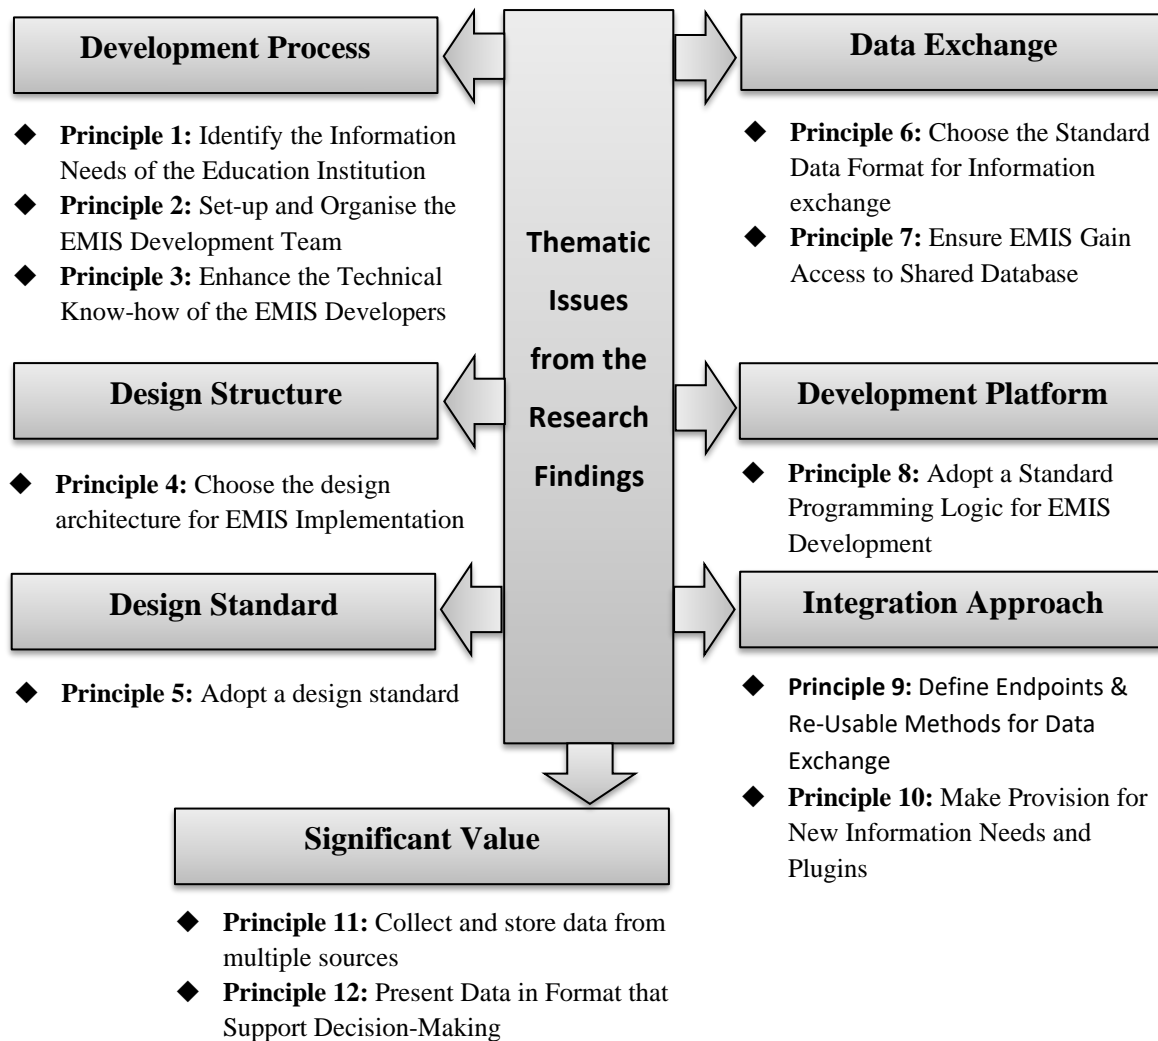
Thematic Issues from the Research Findings

Development Process

- **Principle 1:** Identify the Information Needs of the Education Institution
- **Principle 2:** Set-up and Organise the EMIS Development Team
- **Principle 3:** Enhance the Technical Know-how of the EMIS Developers

Design Structure

- **Principle 4:** Choose the design architecture for EMIS Implementation

Design Standard

- **Principle 5:** Adopt a design standard

Data Exchange

- **Principle 6:** Choose the Standard Data Format for Information exchange
- **Principle 7:** Ensure EMIS Gain Access to Shared Database

Development Platform

- **Principle 8:** Adopt a Standard Programming Logic for EMIS Development

Integration Approach

- **Principle 9:** Define Endpoints & Re-Usable Methods for Data Exchange
- **Principle 10:** Make Provision for New Information Needs and Plugins

Significant Value

- **Principle 11:** Collect and store data from multiple sources
- **Principle 12:** Present Data in Format that Support Decision-Making